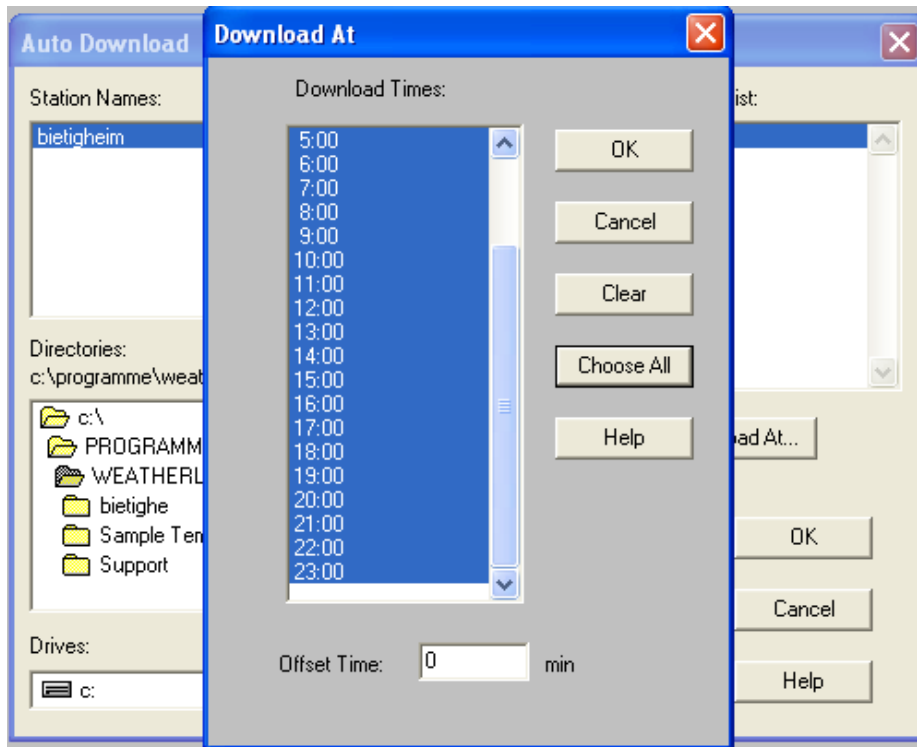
Auto Download

Station Names:

bietigheim

Directories:

c:\programme\weat

c:\

PROGRAMM

WEATHERL

bietighe

Sample Ten

Support

Drives:

c:

Download At

Download Times:

5:00
6:00
7:00
8:00
9:00
10:00
11:00
12:00
13:00
14:00
15:00
16:00
17:00
18:00
19:00
20:00
21:00
22:00
23:00

OK

Cancel

Clear

Choose All

Help

Offset Time: 0 min

ist:

oad At...

OK

Cancel

Help